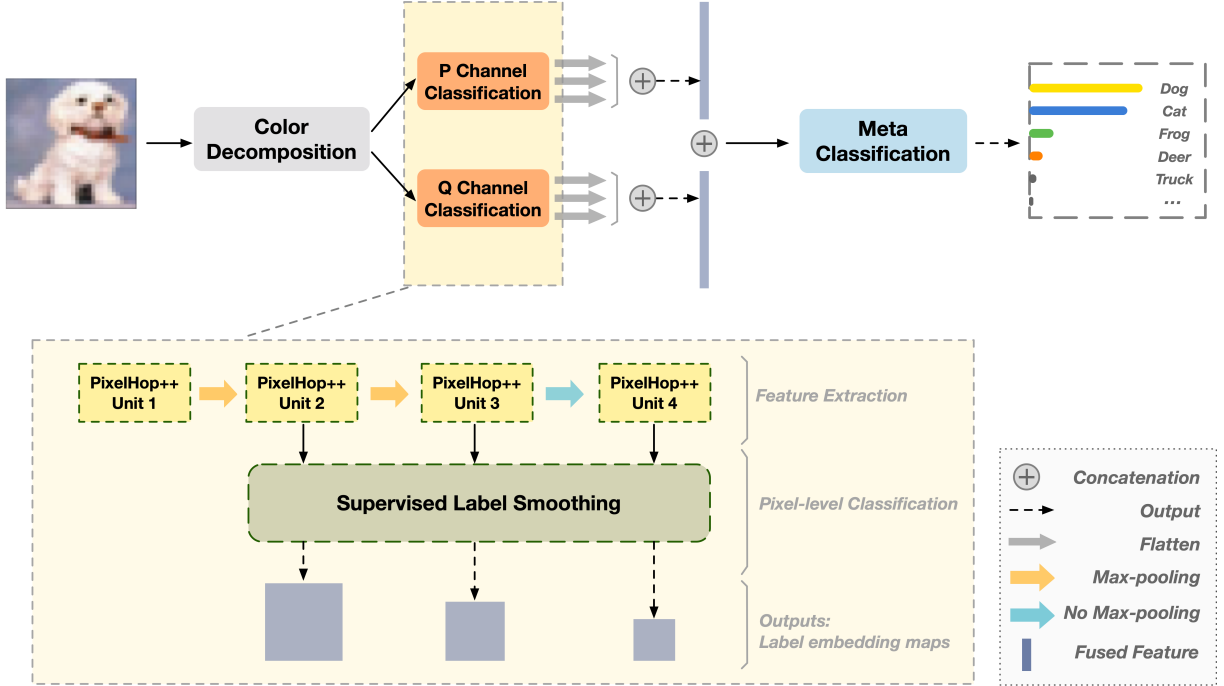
Color Decomposition

P Channel Classification

Q Channel Classification

Meta Classification

Dog
Cat
Frog
Deer
Truck
...

PixelHop++ Unit 1

PixelHop++ Unit 2

PixelHop++ Unit 3

PixelHop++ Unit 4

Feature Extraction

Supervised Label Smoothing

Pixel-level Classification

Outputs: Label embedding maps

Concatenation
Output
Flatten
Max-pooling
No Max-pooling
Fused Feature